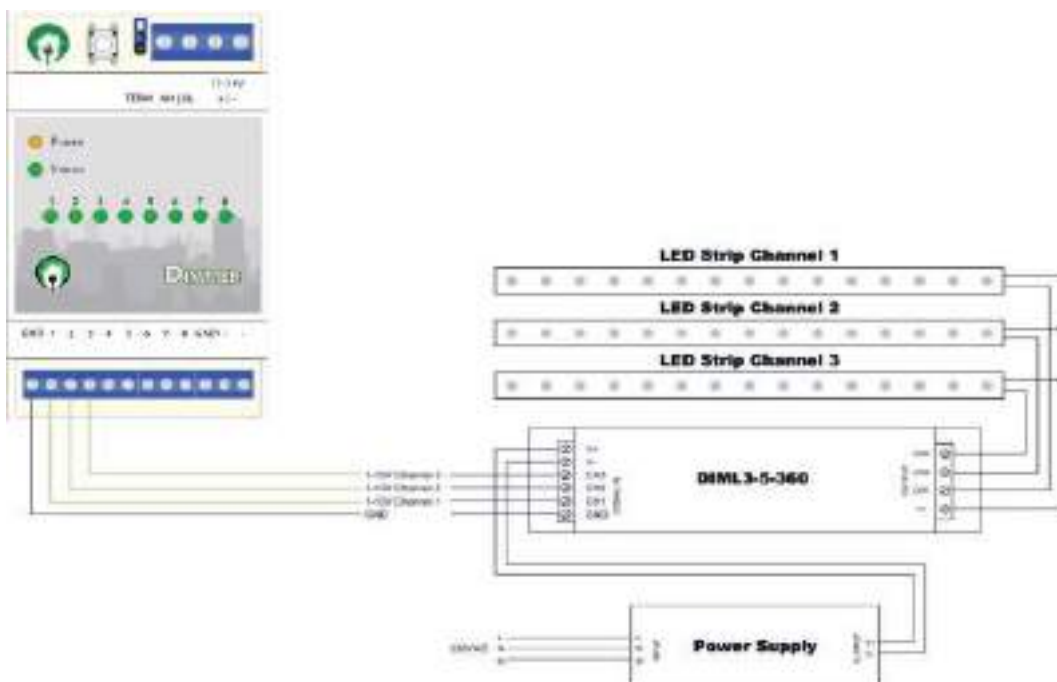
12-24V
Power
Status
1 2 3 4 5 6 7 8
Dimmer
EXT 1 2 3 4 5 6 7 8 GND
LED Strip Channel 1
LED Strip Channel 2
LED Strip Channel 3
1-10V Channel 3
1-10V Channel 2
1-10V Channel 1
GND
V+
V-
CH3
CH2
CH1
GND
DIML3-5-360
Power Supply
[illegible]